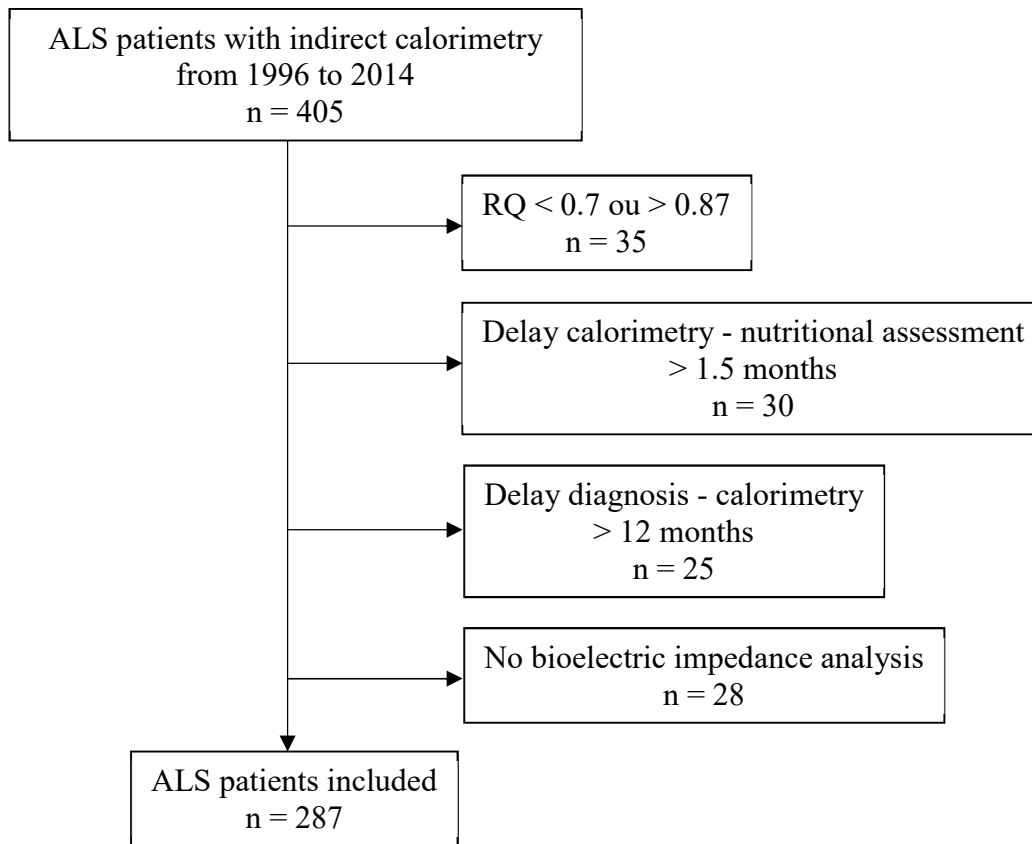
ALS patients with indirect calorimetry from 1996 to 2014
n = 405

RQ < 0.7 ou > 0.87
n = 35

Delay calorimetry - nutritional assessment
> 1.5 months
n = 30

Delay diagnosis - calorimetry
> 12 months
n = 25

No bioelectric impedance analysis
n = 28

ALS patients included
n = 287